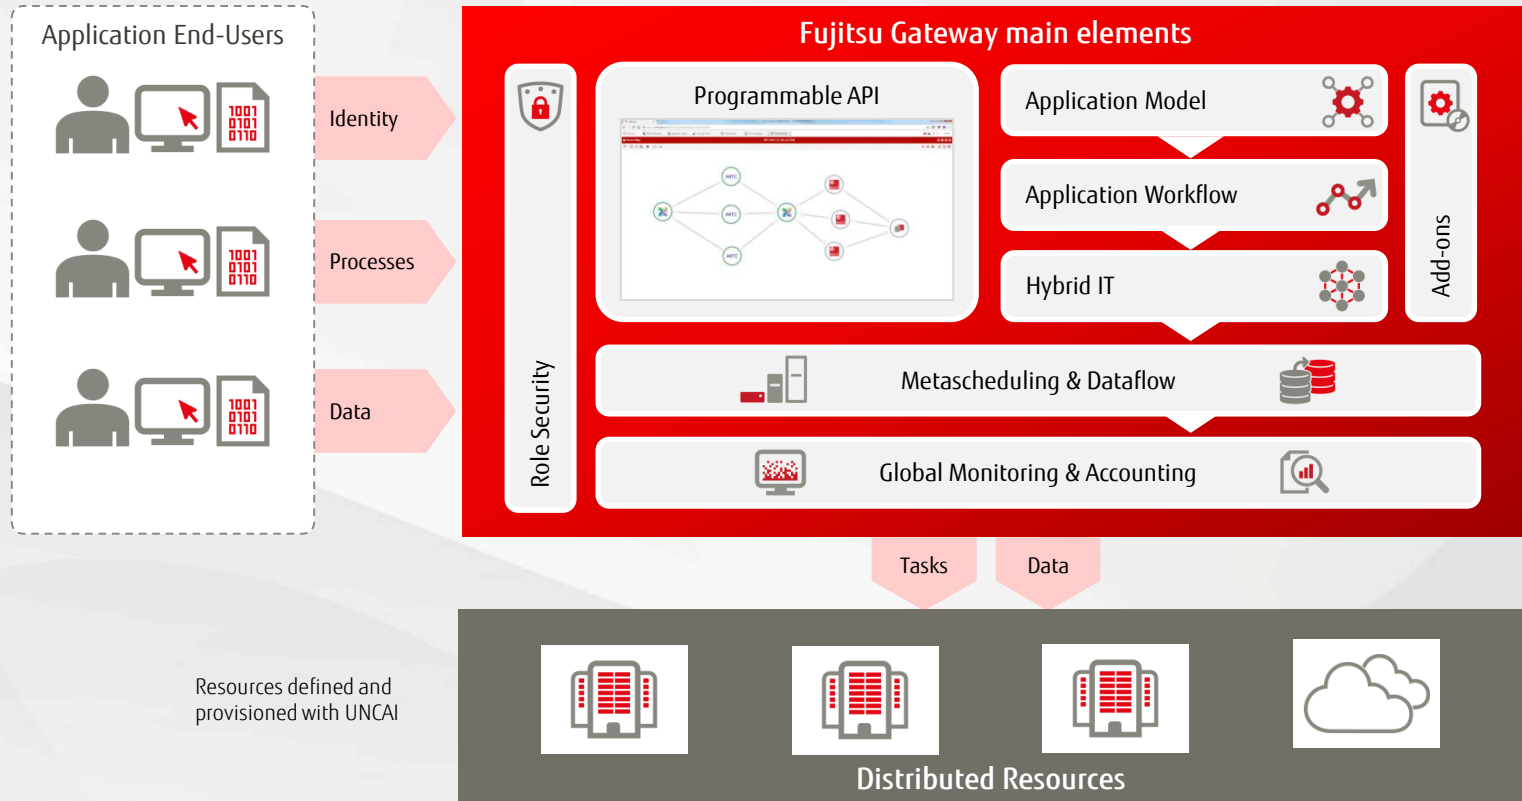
Application End-Users

1001
0101
0110

Identity

1001
0101
0110

Processes

1001
0101
0110

Data

Fujitsu Gateway main elements

Role Security

Programmable API

Application Model

Application Workflow

Hybrid IT

Add-ons

Metascheduling & Dataflow

Global Monitoring & Accounting

Tasks

Data

Resources defined and provisioned with UNCAI

Distributed Resources